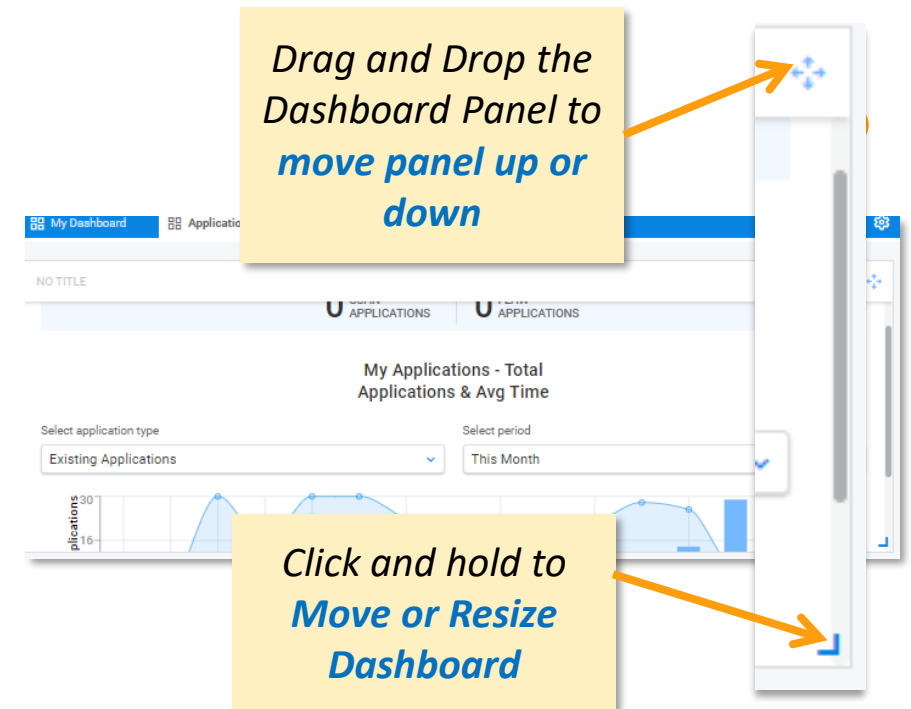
Drag and Drop the Dashboard Panel to move panel up or down

My Dashboard

Applica

NO TITLE

0 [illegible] APPLICATIONS

0 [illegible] APPLICATIONS

My Applications - Total Applications & Avg Time

Select application type

Existing Applications

Select period

This Month

30

16

Applications

Click and hold to Move or Resize Dashboard